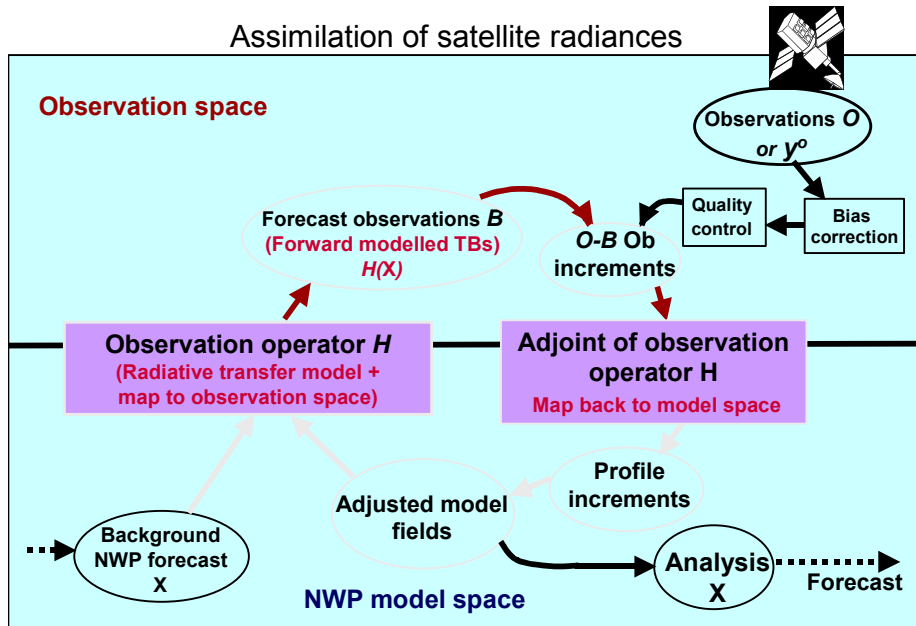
Assimilation of satellite radiances

Observation space

Observations *O* or $y^o$

Bias correction

Quality control

Forecast observations *B* (Forward modelled TBs) *H(X)*

*O-B* Ob increments

Observation operator *H* (Radiative transfer model + map to observation space)

Adjoint of observation operator H
Map back to model space

Profile increments

Adjusted model fields

Background NWP forecast X

Analysis X

Forecast

NWP model space